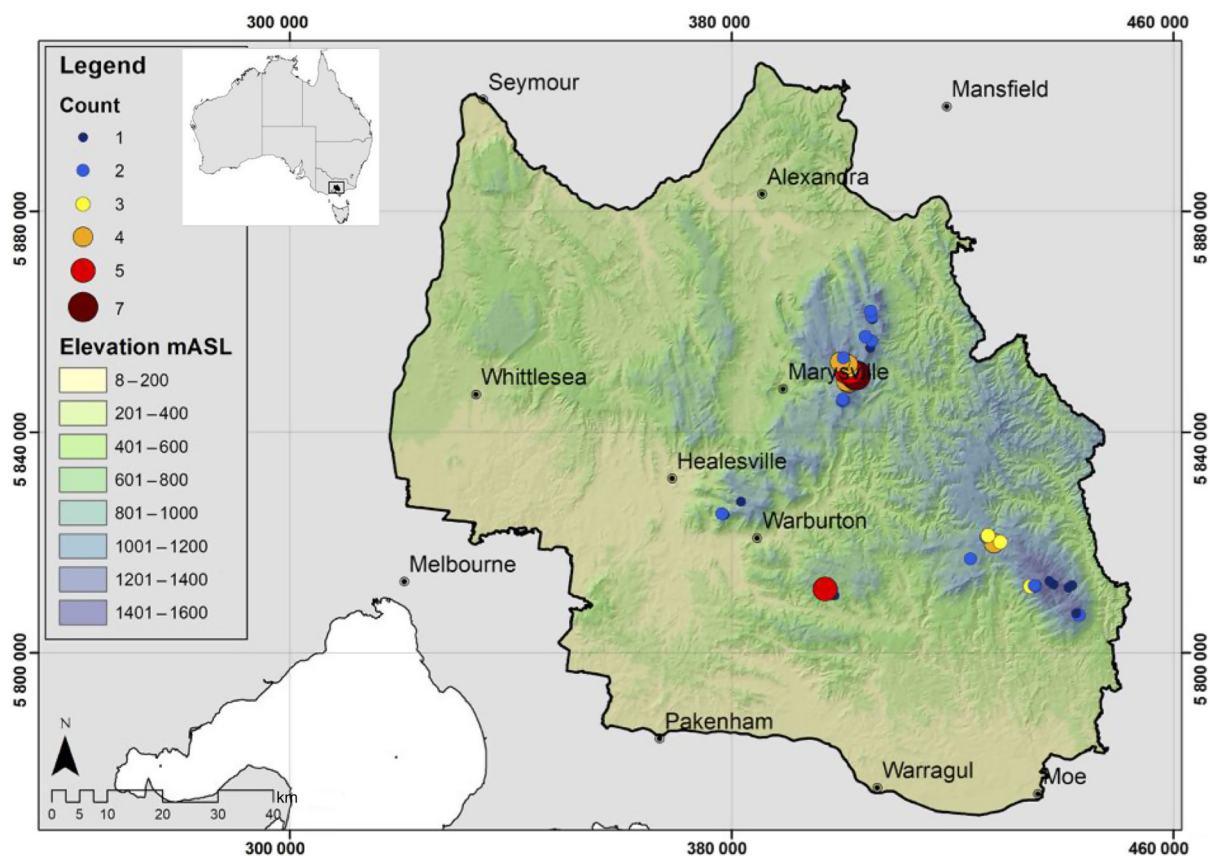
300 000
380 000
460 000

Legend
Count
1
2
3
4
5
7
Elevation mASL
8 – 200
201 – 400
401 – 600
601 – 800
801 – 1000
1001 – 1200
1201 – 1400
1401 – 1600

Seymour
Mansfield
Alexandra
Marysville
Whittlesea
Healesville
Warburton
Melbourne
Pakenham
Warragul
Moe

5 880 000
5 840 000
5 800 000
5 880 000
5 840 000
5 800 000

N
0 5 10 20 30 40
km

300 000
380 000
460 000